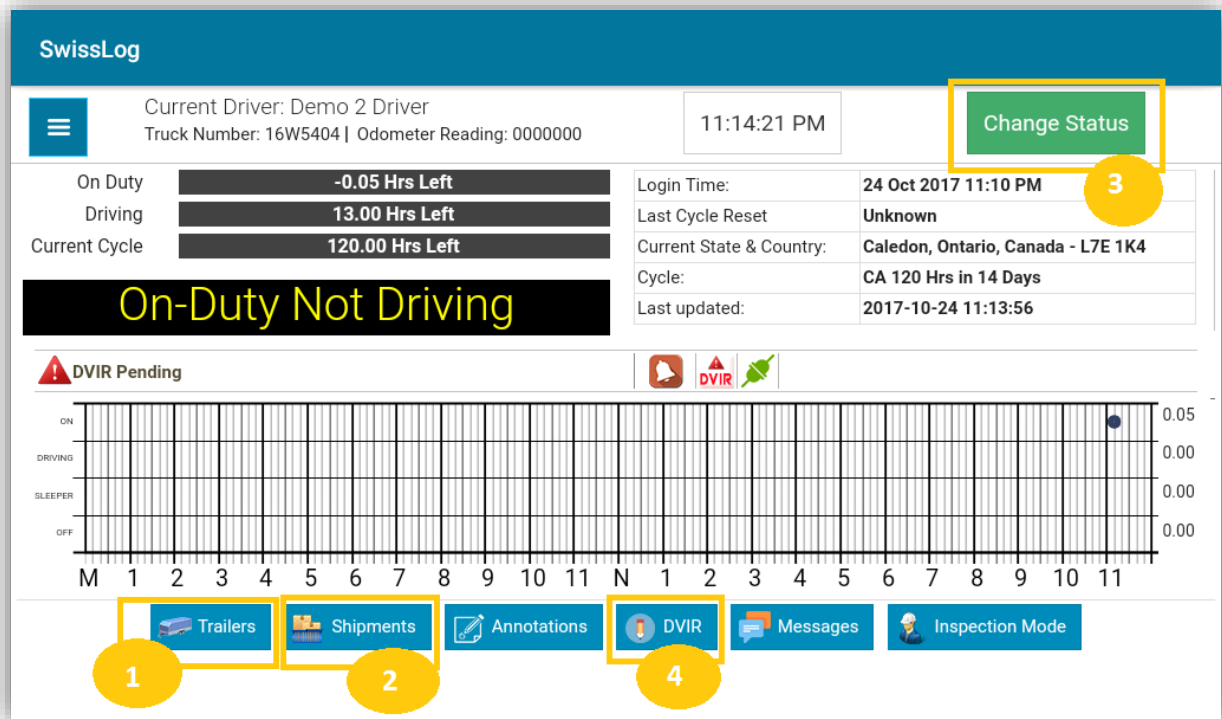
SwissLog

Current Driver: Demo 2 Driver
Truck Number: 16W5404 | Odometer Reading: 0000000

11:14:21 PM

Change Status

3

| | |
|---|---|
| On Duty | -0.05 Hrs Left |
| Driving | 13.00 Hrs Left |
| Current Cycle | 120.00 Hrs Left |

On-Duty Not Driving

| | |
|---|---|
| Login Time: | 24 Oct 2017 11:10 PM |
| Last Cycle Reset | Unknown |
| Current State & Country: | Caledon, Ontario, Canada - L7E 1K4 |
| Cycle: | CA 120 Hrs in 14 Days |
| Last updated: | 2017-10-24 11:13:56 |

DVIR Pending

DVIR

ON
DRIVING
SLEEPER
OFF

0.05
0.00
0.00
0.00

M 1 2 3 4 5 6 7 8 9 10 11 N 1 2 3 4 5 6 7 8 9 10 11

Trailers Shipments Annotations DVIR Messages Inspection Mode

1 2 4